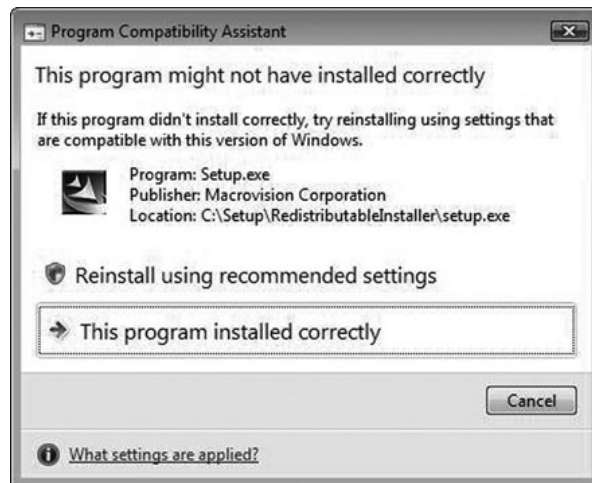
Program Compatibility Assistant

This program might not have installed correctly

If this program didn't install correctly, try reinstalling using settings that are compatible with this version of Windows.

Program: Setup.exe
Publisher: Macrovision Corporation
Location: C:\Setup\RedistributableInstaller\setup.exe

Reinstall using recommended settings

This program installed correctly

Cancel

What settings are applied?